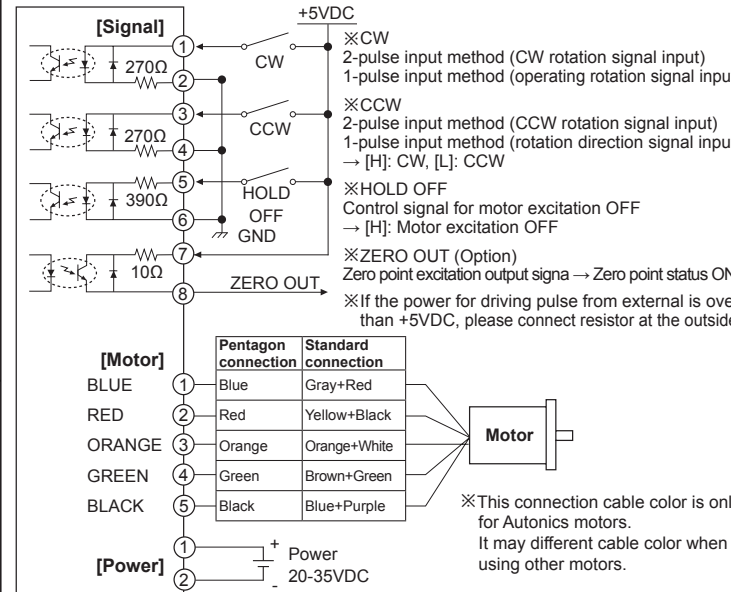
[Signal]

+5VDC

270Ω

1

2

CW

270Ω

3

4

CCW

390Ω

5

6

HOLD OFF

GND

10Ω

7

8

ZERO OUT

※CW
2-pulse input method (CW rotation signal input)
1-pulse input method (operating rotation signal inpu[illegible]

※CCW
2-pulse input method (CCW rotation signal input)
1-pulse input method (rotation direction signal inpu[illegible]
→ [H]: CW, [L]: CCW

※HOLD OFF
Control signal for motor excitation OFF
→ [H]: Motor excitation OFF

※ZERO OUT (Option)
Zero point excitation output signa → Zero point status ON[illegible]

※If the power for driving pulse from external is ove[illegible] than +5VDC, please connect resistor at the outsid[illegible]

[Motor]

| | Pentagon connection | Standard connection |
|---|---|---|
| BLUE ① | Blue | Gray+Red |
| RED ② | Red | Yellow+Black |
| ORANGE ③ | Orange | Orange+White |
| GREEN ④ | Green | Brown+Green |
| BLACK ⑤ | Black | Blue+Purple |

Motor

※This connection cable color is onl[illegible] for Autonics motors.
It may different cable color when using other motors.

[Power]

1

2

+

-

Power
20-35VDC